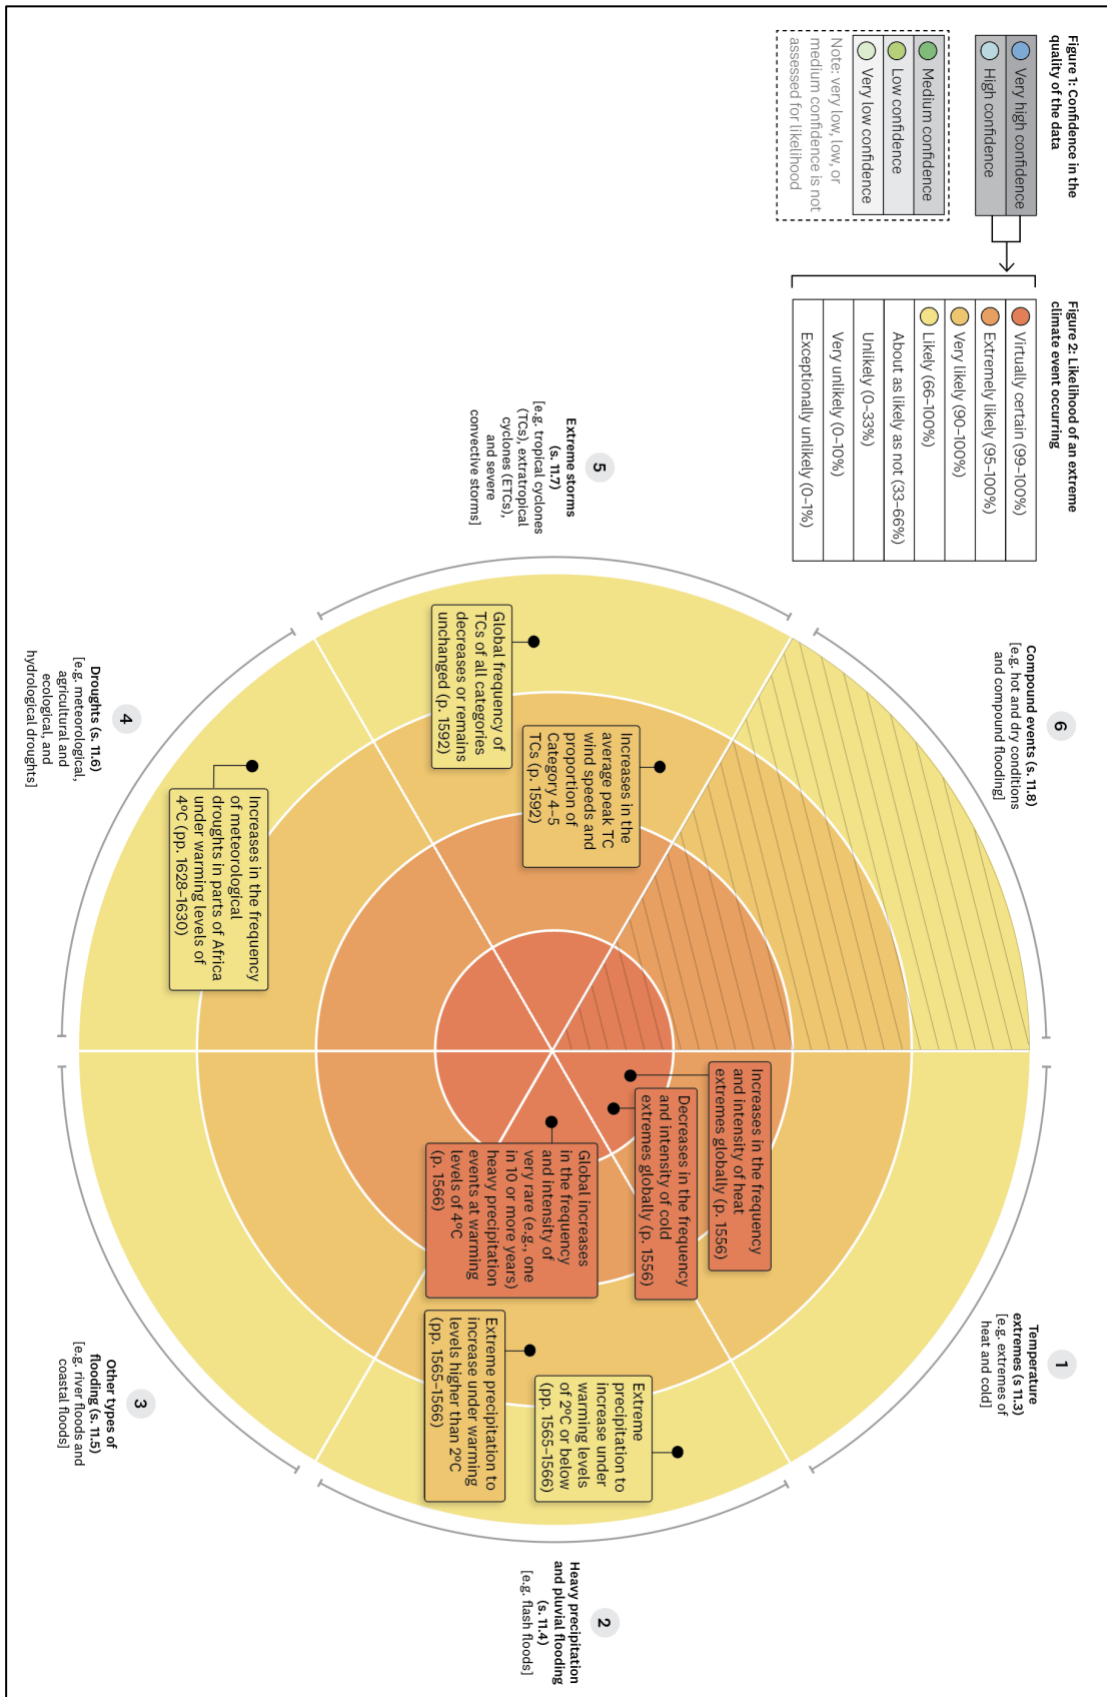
Figure 1: Confidence in the quality of the data

Very high confidence
High confidence
Medium confidence
Low confidence
Very low confidence

Note: very low, low, or medium confidence is not assessed for likelihood

Figure 2: Likelihood of an extreme climate event occurring

Virtually certain (99–100%)
Extremely likely (95–100%)
Very likely (90–100%)
Likely (66–100%)
About as likely as not (33–66%)
Unlikely (0–33%)
Very unlikely (0–10%)
Exceptionally unlikely (0–1%)

1
Temperature extremes (s 11.3)
[e.g. extremes of heat and cold]

2
Heavy precipitation and pluvial flooding (s. 11.4)
[e.g. flash floods]

3
Other types of flooding (s. 11.5)
[e.g. river floods and coastal floods]

4
Droughts (s. 11.6)
[e.g. meteorological, agricultural and ecological, and hydrological droughts]

5
Extreme storms (s. 11.7)
[e.g. tropical cyclones (TCs), extratropical cyclones (ETCs), and severe convective storms]

6
Compound events (s. 11.8)
[e.g. hot and dry conditions and compound flooding]

Increases in the frequency and intensity of heat extremes globally (p. 1556)

Decreases in the frequency and intensity of cold extremes globally (p. 1556)

Global increases in the frequency and intensity of very rare (e.g., one in 10 or more years) heavy precipitation events at warming levels of 4°C (p. 1566)

Extreme precipitation to increase under warming levels of 2°C or below (pp. 1565–1566)

Extreme precipitation to increase under warming levels higher than 2°C (pp. 1565–1566)

Increases in the frequency of meteorological droughts in parts of Africa under warming levels of 4°C (pp. 1628–1630)

Global frequency of TCs of all categories decreases or remains unchanged (p. 1592)

Increases in the average peak TC wind speeds and proportion of Category 4–5 TCs (p. 1592)